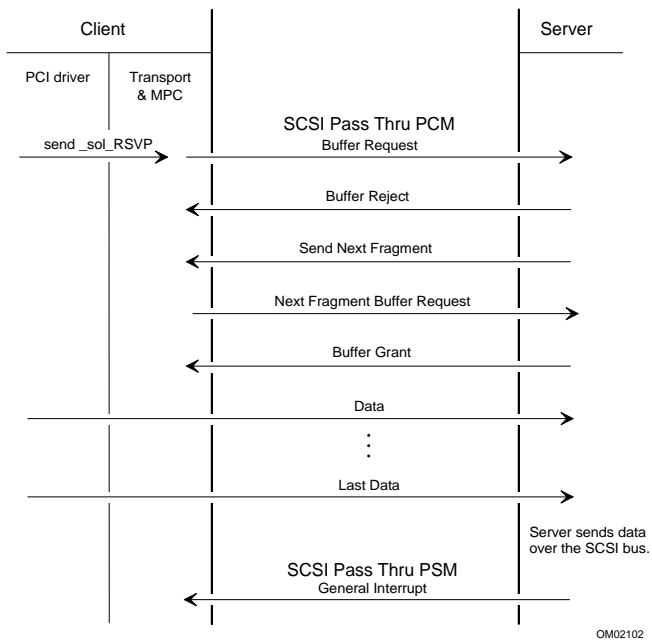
Client

Server

PCI driver

Transport & MPC

SCSI Pass Thru PCM

send _sol_RSVP

Buffer Request

Buffer Reject

Send Next Fragment

Next Fragment Buffer Request

Buffer Grant

Data

⋮

Last Data

Server sends data over the SCSI bus.

SCSI Pass Thru PSM

General Interrupt

OM02102